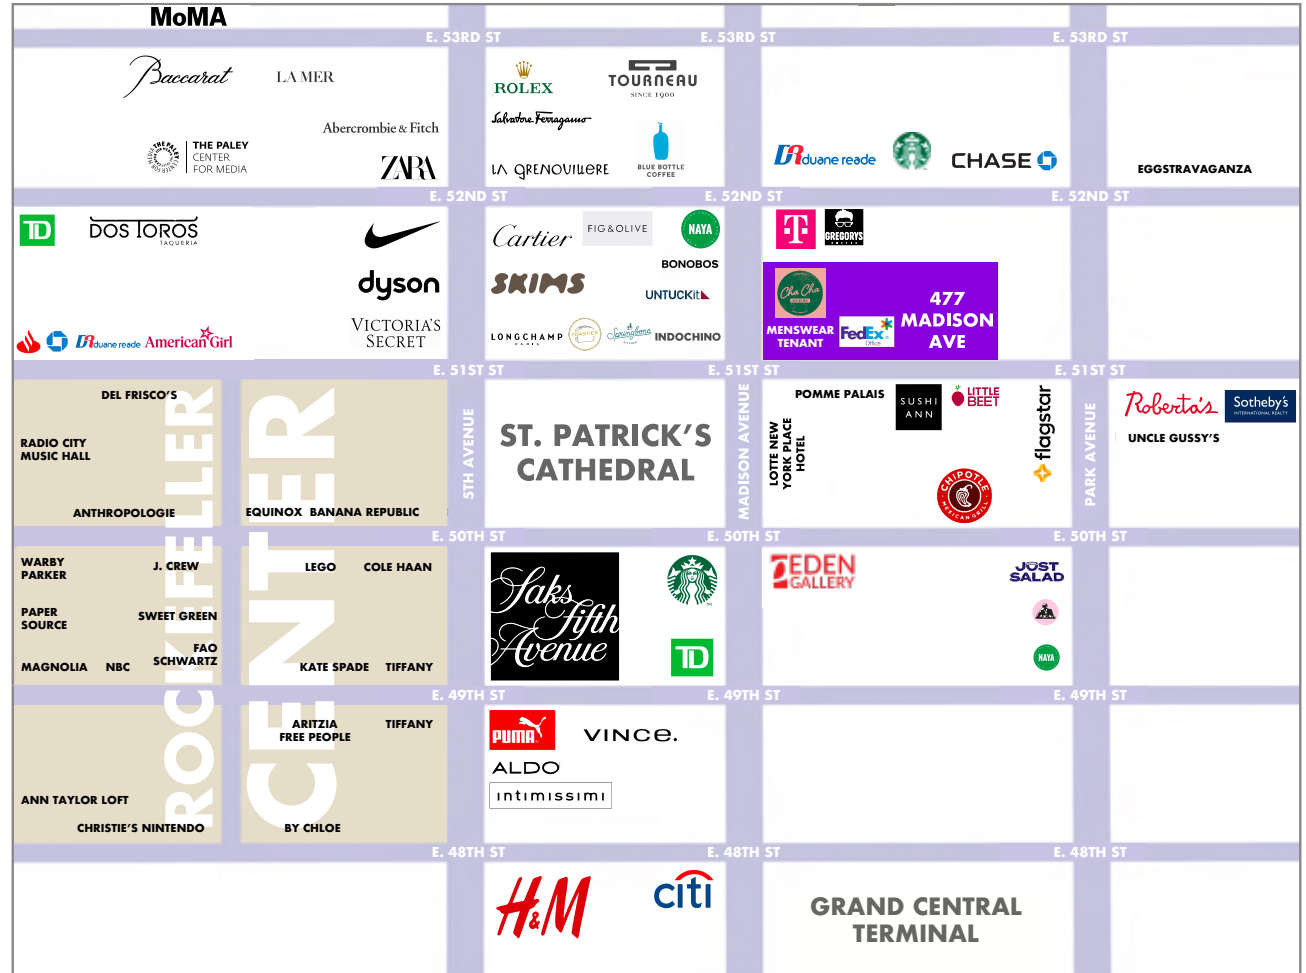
MoMA

E. 53RD ST
E. 53RD ST
E. 53RD ST

Baccarat
LA MER
Abercrombie & Fitch
THE PALEY CENTER FOR MEDIA
ZARA

ROLEX
TOURNEAU SINCE 1900
Salvatore Ferragamo
LA GRENOUILLERE
BLUE BOTTLE COFFEE

duane reade
CHASE
EGGSTRAVAGANZA

E. 52ND ST
E. 52ND ST
E. 52ND ST

TD
DOS TOROS TAQUERIA
dyson
duane reade
American Girl
VICTORIA'S SECRET

Cartier
FIG & OLIVE
NAYA
BONOBOS
SKIMS
UNTUCKit
LONGCHAMP
INDOCHINO

T
GREGORYS
Cha Cha
MENSWEAR TENANT
FedEx Office
477 MADISON AVE

E. 51ST ST
E. 51ST ST
E. 51ST ST

DEL FRISCO'S
RADIO CITY MUSIC HALL
ANTHROPOLOGIE
EQUINOX
BANANA REPUBLIC

ROCKEFELLER
CENTER

5TH AVENUE
ST. PATRICK'S CATHEDRAL
MADISON AVENUE

LOTTE NEW YORK PLACE HOTEL
POMME PALAIS
SUSHI ANN
LITTLE BEET
flagstar
CHIPOTLE MEXICAN GRILL
PARK AVENUE
Roberta's
Sotheby's INTERNATIONAL REALTY
UNCLE GUSSY'S

E. 50TH ST
E. 50TH ST
E. 50TH ST

WARBY PARKER
J. CREW
PAPER SOURCE
SWEET GREEN
FAO SCHWARTZ
MAGNOLIA
NBC
LEGO
COLE HAAN
KATE SPADE
TIFFANY

Saks Fifth Avenue
TD

EDEN GALLERY
JUST SALAD
NAYA

E. 49TH ST
E. 49TH ST
E. 49TH ST

ARITZIA
FREE PEOPLE
TIFFANY
ANN TAYLOR LOFT
CHRISTIE'S
NINTENDO
BY CHLOE

PUMA
VINCE.
ALDO
intimissimi

E. 48TH ST
E. 48TH ST
E. 48TH ST

H&M
citi
GRAND CENTRAL TERMINAL